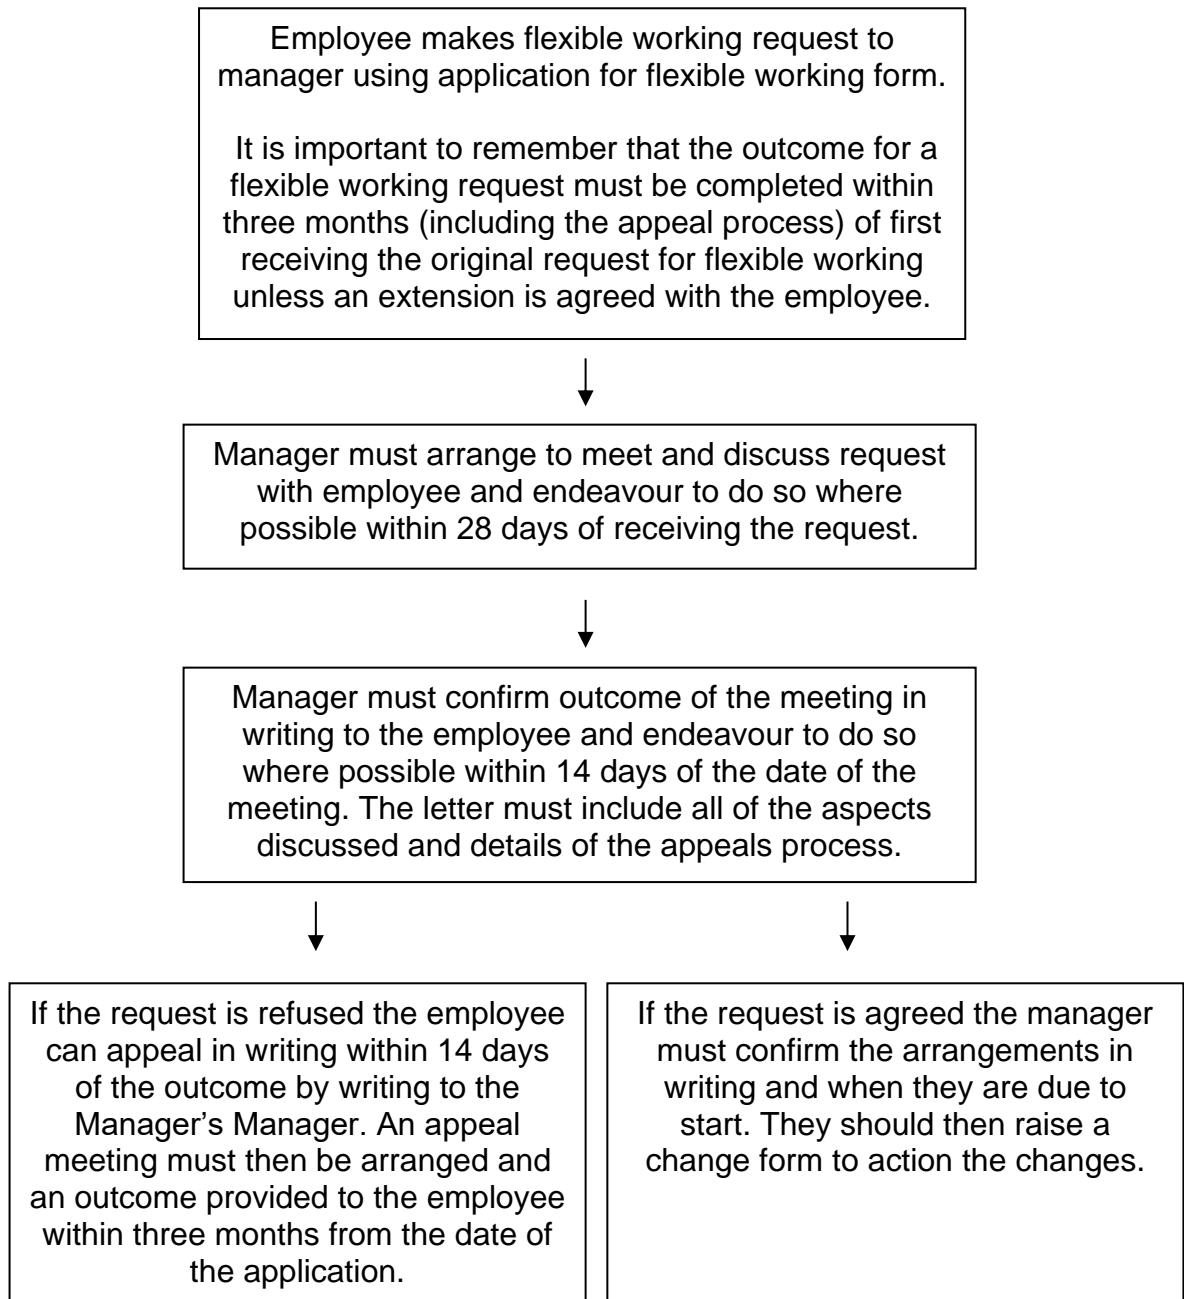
Employee makes flexible working request to manager using application for flexible working form.

It is important to remember that the outcome for a flexible working request must be completed within three months (including the appeal process) of first receiving the original request for flexible working unless an extension is agreed with the employee.

Manager must arrange to meet and discuss request with employee and endeavour to do so where possible within 28 days of receiving the request.

Manager must confirm outcome of the meeting in writing to the employee and endeavour to do so where possible within 14 days of the date of the meeting. The letter must include all of the aspects discussed and details of the appeals process.

If the request is refused the employee can appeal in writing within 14 days of the outcome by writing to the Manager's Manager. An appeal meeting must then be arranged and an outcome provided to the employee within three months from the date of the application.

If the request is agreed the manager must confirm the arrangements in writing and when they are due to start. They should then raise a change form to action the changes.